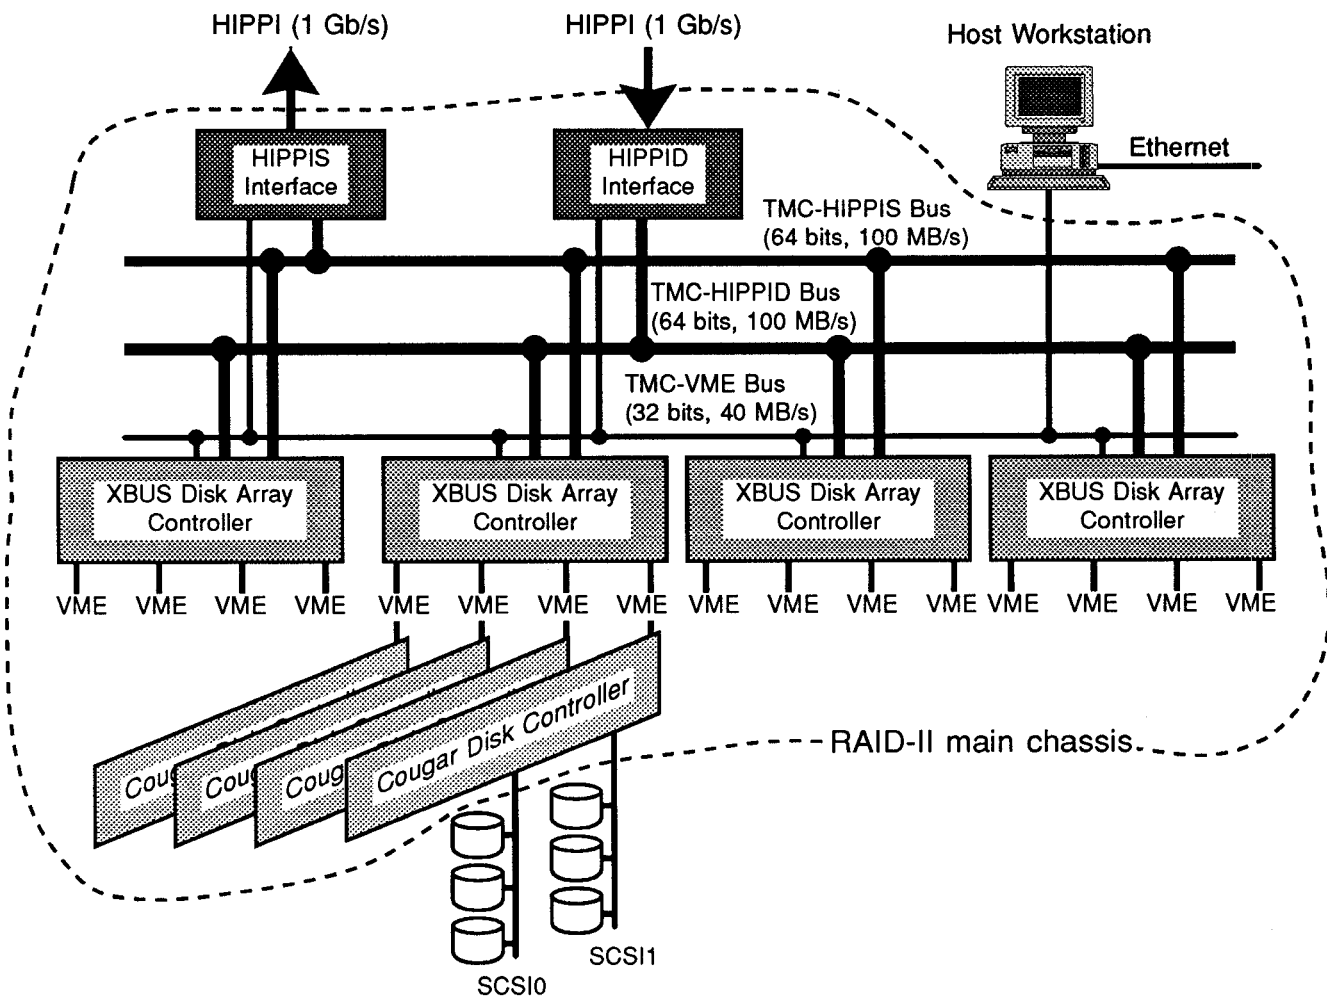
HIPPI (1 Gb/s)

HIPPI (1 Gb/s)

Host Workstation

HIPPIS Interface

HIPPID Interface

Ethernet

TMC-HIPPIS Bus (64 bits, 100 MB/s)

TMC-HIPPID Bus (64 bits, 100 MB/s)

TMC-VME Bus (32 bits, 40 MB/s)

XBUS Disk Array Controller

XBUS Disk Array Controller

XBUS Disk Array Controller

XBUS Disk Array Controller

VME VME VME VME VME VME VME VME VME VME VME VME VME VME VME VME

Coug

Coug

Coug

Cougar Disk Controller

RAID-II main chassis

SCSI0

SCSI1